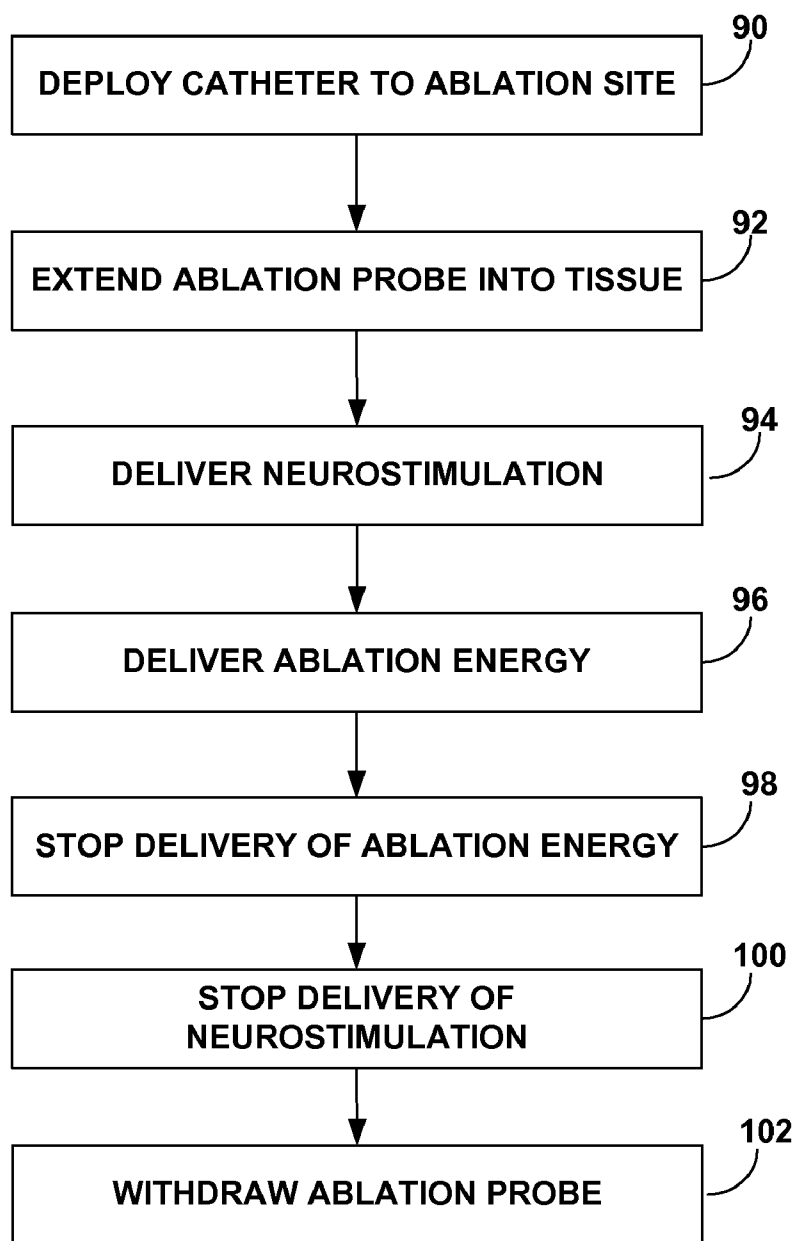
90
DEPLOY CATHETER TO ABLATION SITE

92
EXTEND ABLATION PROBE INTO TISSUE

94
DELIVER NEUROSTIMULATION

96
DELIVER ABLATION ENERGY

98
STOP DELIVERY OF ABLATION ENERGY

100
STOP DELIVERY OF NEUROSTIMULATION

102
WITHDRAW ABLATION PROBE